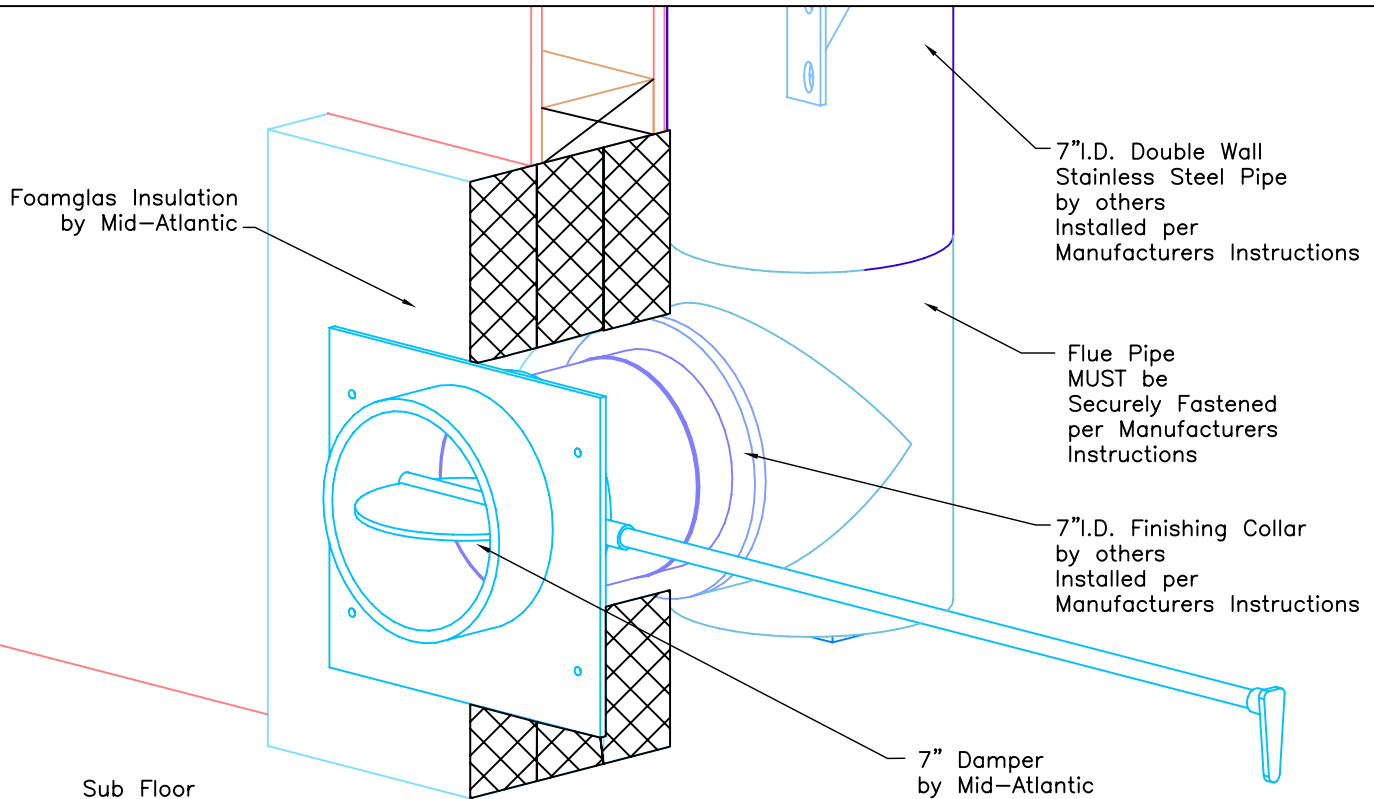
Foamglas Insulation
by Mid-Atlantic

7"I.D. Double Wall
Stainless Steel Pipe
by others
Installed per
Manufacturers Instructions

Flue Pipe
MUST be
Securely Fastened
per Manufacturers
Instructions

7"I.D. Finishing Collar
by others
Installed per
Manufacturers Instructions

7" Damper
by Mid-Atlantic

Sub Floor